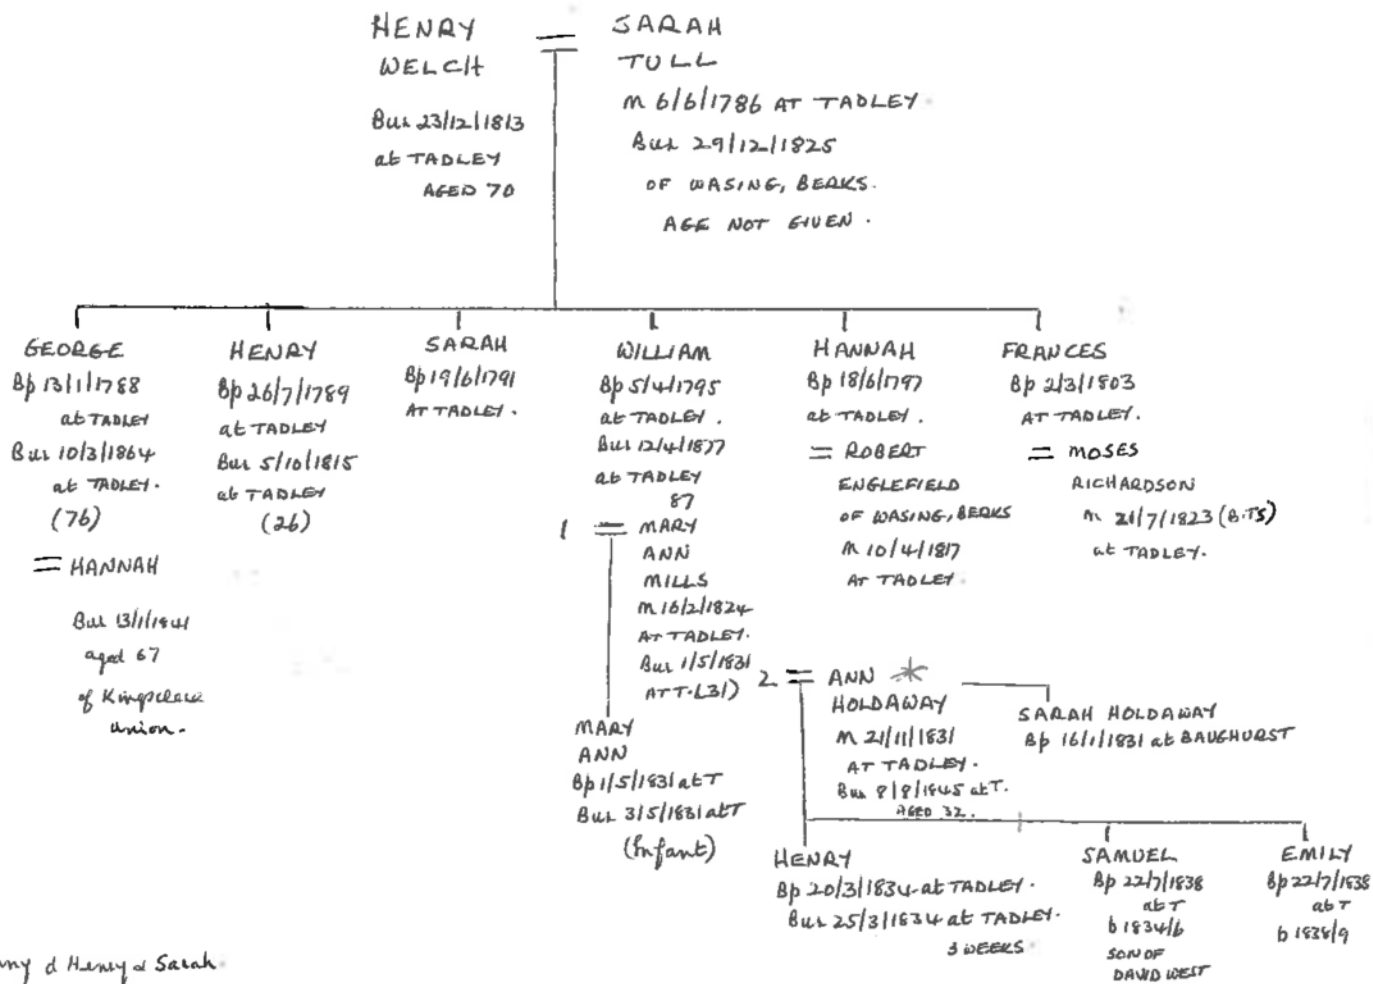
HENRY WELCH
Bur 23/12/1813 at TADLEY AGED 70

=

SARAH TULL
m 6/6/1786 AT TADLEY.
Bur 29/12/1825 OF WASING, BERKS. AGE NOT GIVEN.

GEORGE
Bp 13/1/1788 at TADLEY
Bur 10/3/1864 at TADLEY. (76)
= HANNAH
Bur 13/1/1841 aged 67 of Kingsclere union.

HENRY
Bp 26/7/1789 at TADLEY
Bur 5/10/1815 at TADLEY (26)

SARAH
Bp 19/6/1791 AT TADLEY.

WILLIAM
Bp 5/4/1795 at TADLEY.
Bur 12/4/1877 at TADLEY 87
1 = MARY ANN MILLS
m 16/2/1824 AT TADLEY.
Bur 1/5/1831 AT T. (31)

MARY ANN
Bp 1/5/1831 at T
Bur 3/5/1831 at T
(Infant)

2. = ANN HOLDAWAY *
m 21/11/1831 AT TADLEY.
Bur 8/8/1845 at T. AGED 32.

SARAH HOLDAWAY
Bp 16/1/1831 at BAUGHURST

HENRY
Bp 20/3/1834 at TADLEY.
Bur 25/3/1834 at TADLEY. 3 WEEKS.

SAMUEL
Bp 22/7/1838 at T
b 1834/6
SON OF DAVID WEST

EMILY
Bp 22/7/1838 at T
b 1838/9

HANNAH
Bp 18/6/1797 at TADLEY.
= ROBERT ENGLEFIELD OF WASING, BERKS
m 10/4/1817 AT TADLEY.

FRANCES
Bp 2/3/1803 AT TADLEY.
= MOSES RICHARDSON
m 21/7/1823 (B.TS) at TADLEY.

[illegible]ny d Henry & Sarah.